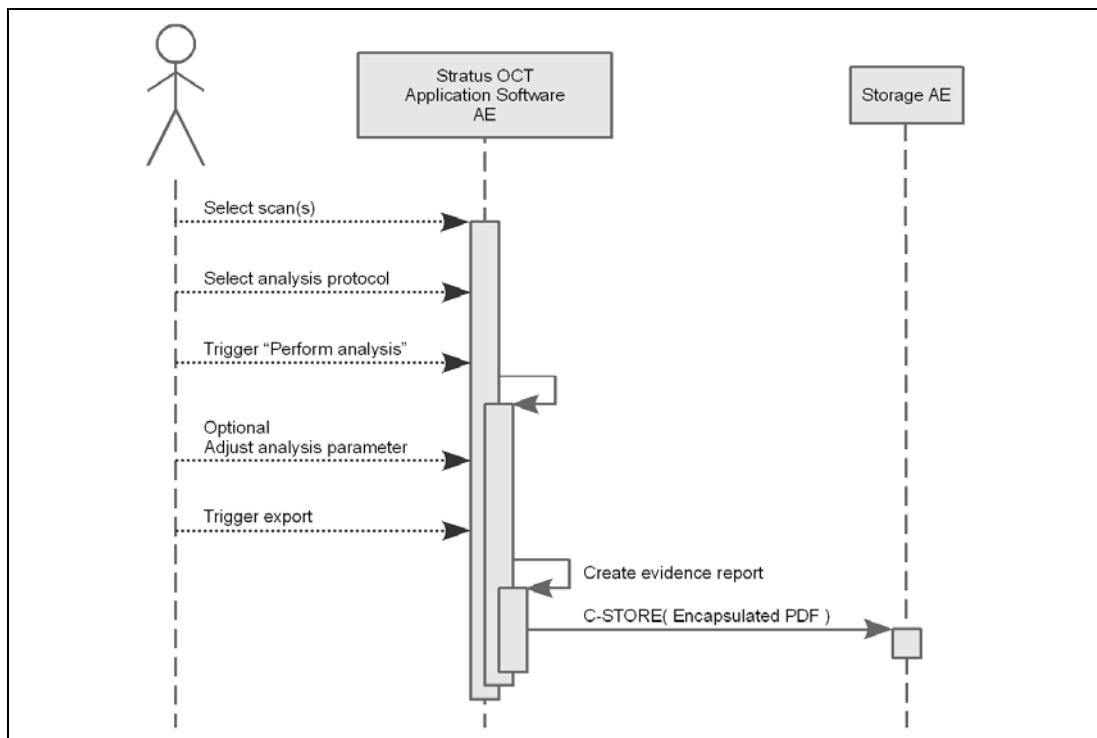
Stratus OCT
Application Software
AE

Storage AE

Select scan(s)

Select analysis protocol

Trigger “Perform analysis”

Optional
Adjust analysis parameter

Trigger export

Create evidence report

C-STORE( Encapsulated PDF )